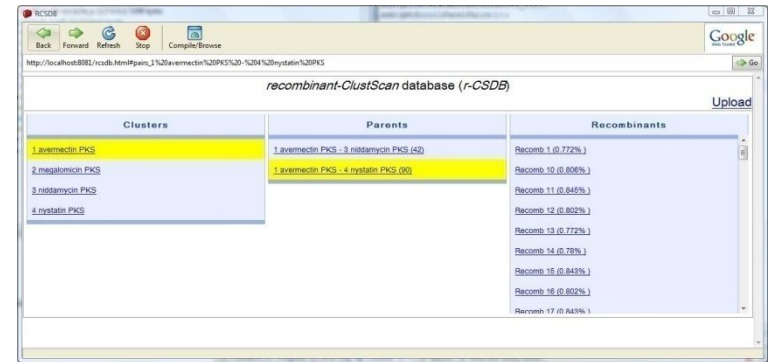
RCSDB

Back Forward Refresh Stop Compile/Browse

Google

http://localhost:8081/rcsdb.html#pairs_1%20avermectin%20PKS%20-%204%20nystatin%20PKS

Go

recombinant-ClustScan database (r-CSDB)

Upload

Clusters

1 avermectin PKS

2 megalomicin PKS

3 niddamycin PKS

4 nystatin PKS

Parents

1 avermectin PKS - 3 niddamycin PKS (42)

1 avermectin PKS - 4 nystatin PKS (90)

Recombinants

Recomb 1 (0.772% )

Recomb 10 (0.806% )

Recomb 11 (0.845% )

Recomb 12 (0.802% )

Recomb 13 (0.772% )

Recomb 14 (0.78% )

Recomb 15 (0.843% )

Recomb 16 (0.802% )

Recomb 17 (0.843% )